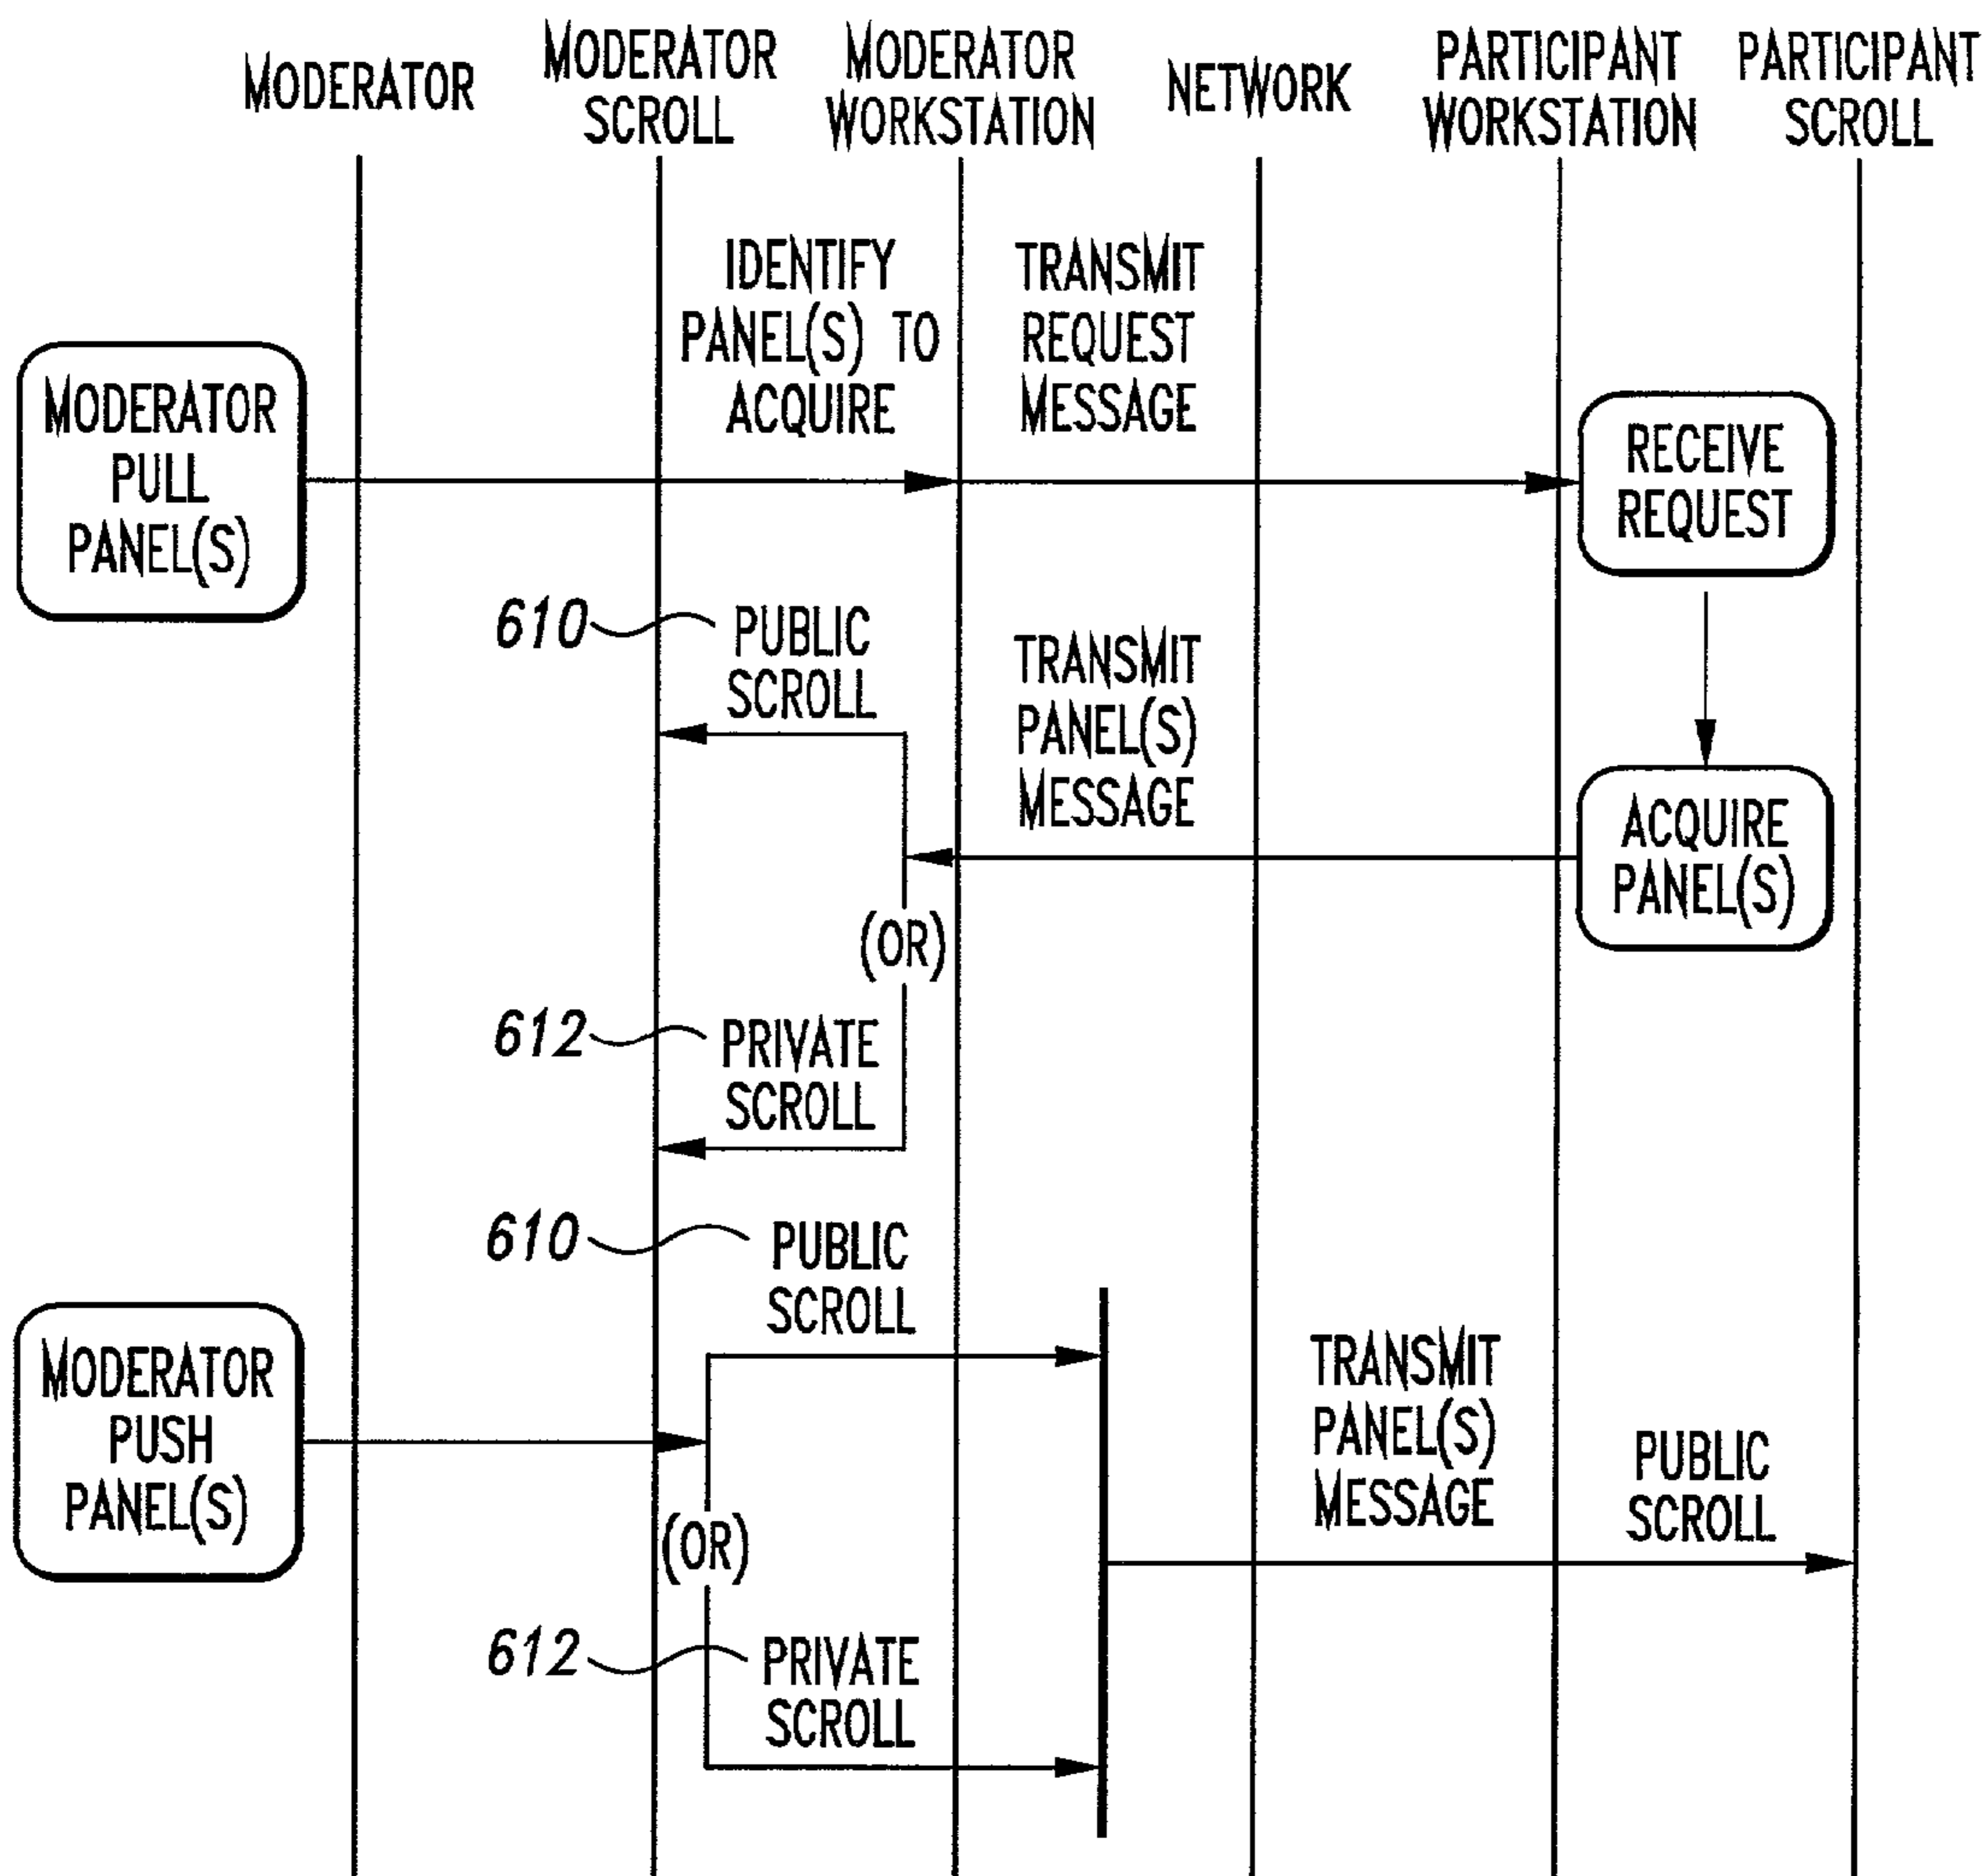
MODERATOR

MODERATOR SCROLL

MODERATOR WORKSTATION

NETWORK

PARTICIPANT WORKSTATION

PARTICIPANT SCROLL

IDENTIFY PANEL(S) TO ACQUIRE

TRANSMIT REQUEST MESSAGE

MODERATOR PULL PANEL(S)

RECEIVE REQUEST

610

PUBLIC SCROLL

TRANSMIT PANEL(S) MESSAGE

ACQUIRE PANEL(S)

(OR)

612

PRIVATE SCROLL

610

PUBLIC SCROLL

MODERATOR PUSH PANEL(S)

TRANSMIT PANEL(S) MESSAGE

PUBLIC SCROLL

(OR)

612

PRIVATE SCROLL